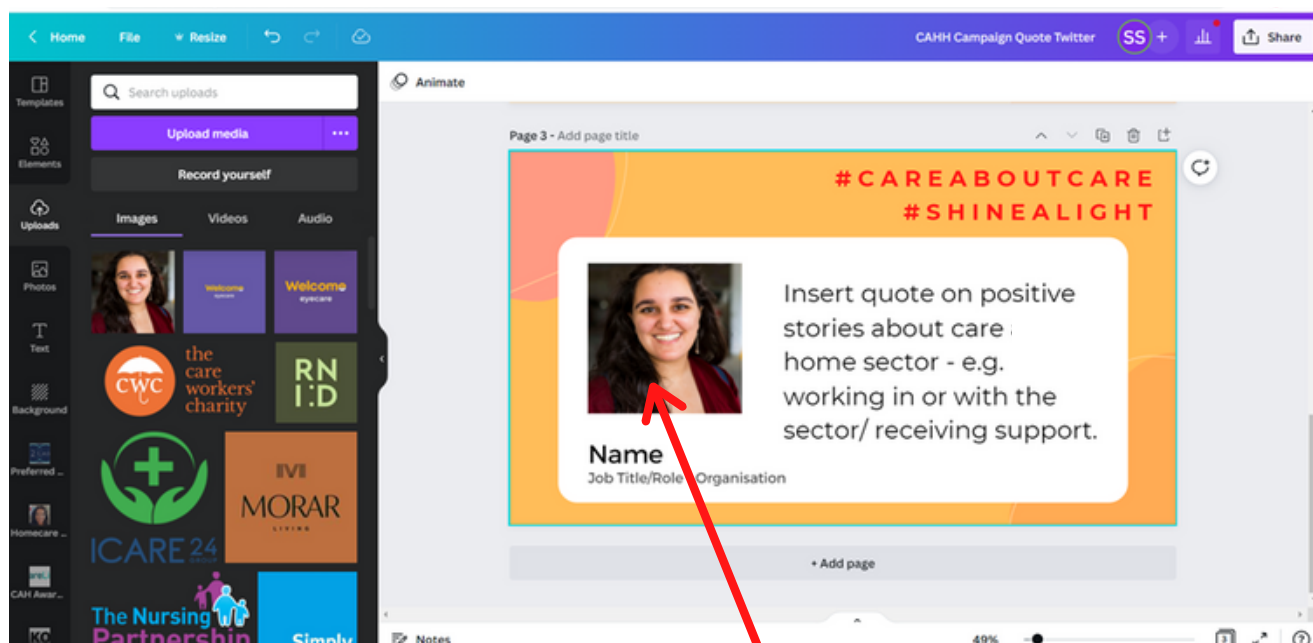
Home File Resize CAHH Campaign Quote Twitter SS + Share

Templates Elements Uploads Photos Text Background Preferred ... Homecare ... CAH Awar...

Search uploads

Upload media

Record yourself

Images Videos Audio

Welcome eyecare

Welcome eyecare

CWC the care workers' charity

RN I:D

ICARE 24

MORAR LIVING

The Nursing Partnership

Simply

Animate

Page 3 - Add page title

#CAREABOUTCARE
#SHINEALIGHT

Insert quote on positive stories about care home sector - e.g. working in or with the sector/ receiving support.

Name
Job Title/Role Organisation

+ Add page

Notes 49%